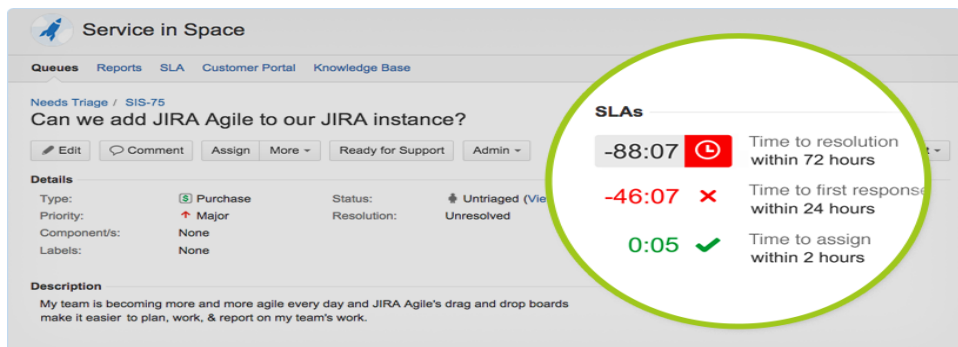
Service in Space

Queues Reports SLA Customer Portal Knowledge Base

Needs Triage / SIS-75

Can we add JIRA Agile to our JIRA instance?

Edit Comment Assign More Ready for Support Admin

Details

Type: Purchase

Priority: Major

Component/s: None

Labels: None

Status: Untriaged (Vie

Resolution: Unresolved

Description

My team is becoming more and more agile every day and JIRA Agile's drag and drop boards make it easier to plan, work, & report on my team's work.

SLAs

-88:07 Time to resolution within 72 hours

-46:07 Time to first respons within 24 hours

0:05 Time to assign within 2 hours